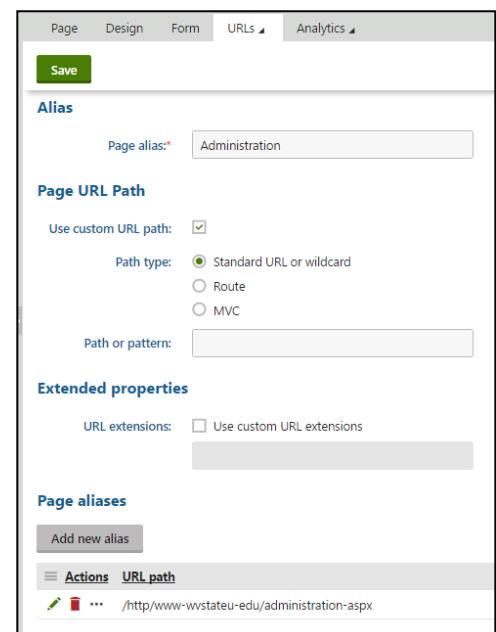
Page Design Form URLs Analytics

Save

Alias

Page alias:* Administration

Page URL Path

Use custom URL path:

Path type: Standard URL or wildcard

Route

MVC

Path or pattern:

Extended properties

URL extensions: Use custom URL extensions

Page aliases

Add new alias

| Actions | URL path |
|---|---|
| ··· | /http/www-wvstateu-edu/administration-aspx |